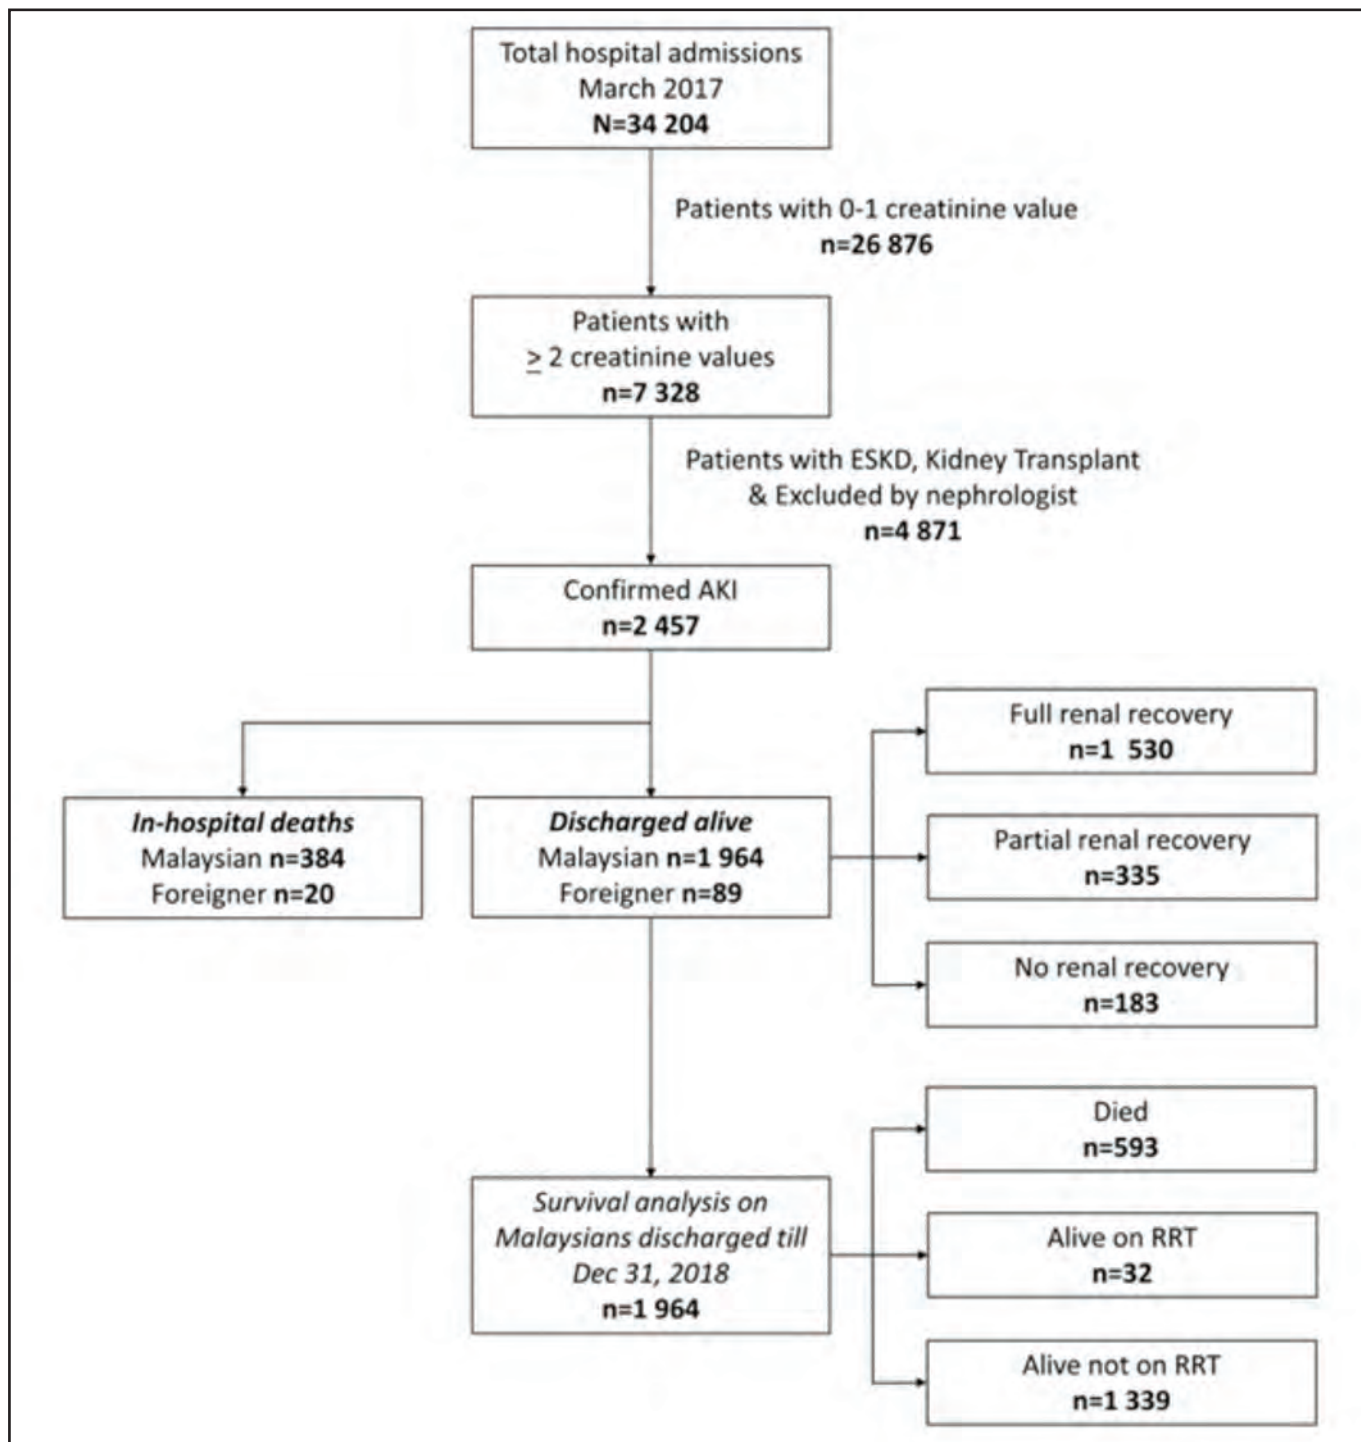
Total hospital admissions
March 2017
N=34 204

Patients with 0-1 creatinine value
n=26 876

Patients with
$\geq$ 2 creatinine values
n=7 328

Patients with ESKD, Kidney Transplant
& Excluded by nephrologist
n=4 871

Confirmed AKI
n=2 457

In-hospital deaths
Malaysian n=384
Foreigner n=20

Discharged alive
Malaysian n=1 964
Foreigner n=89

Full renal recovery
n=1 530

Partial renal recovery
n=335

No renal recovery
n=183

Survival analysis on
Malaysians discharged till
Dec 31, 2018
n=1 964

Died
n=593

Alive on RRT
n=32

Alive not on RRT
n=1 339